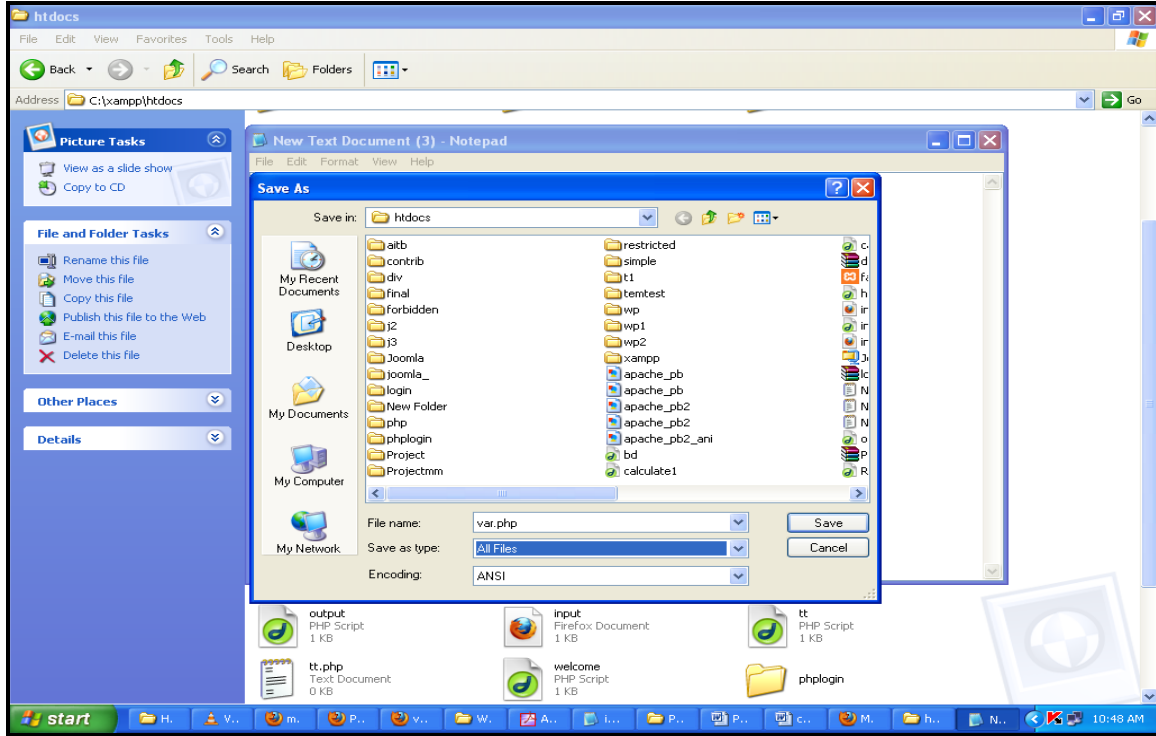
htdocs

File Edit View Favorites Tools Help

Back Search Folders

Address C:\xampp\htdocs Go

Picture Tasks

View as a slide show

Copy to CD

File and Folder Tasks

Rename this file

Move this file

Copy this file

Publish this file to the Web

E-mail this file

Delete this file

Other Places

Details

New Text Document (3) - Notepad

File Edit Format View Help

Save As

Save in: htdocs

My Recent Documents

Desktop

My Documents

My Computer

My Network

aitb
contrib
div
final
forbidden
j2
j3
Joomla
joomla_
login
New Folder
php
phplogin
Project
Projectmm

restricted
simple
t1
temtest
wp
wp1
wp2
xampp
apache_pb
apache_pb
apache_pb2
apache_pb2
apache_pb2_ani
bd
calculate1

c
d
fa
h
ir
ir
ir
Ja
lc
N
N
N
o
P
R

File name: var.php

Save as type: All Files

Encoding: ANSI

Save

Cancel

output
PHP Script
1 KB

input
Firefox Document
1 KB

tt
PHP Script
1 KB

tt.php
Text Document
0 KB

welcome
PHP Script
1 KB

phplogin

start H. V.. m. P.. v.. W. A.. i.. P.. P.. c.. M. h.. N.. 10:48 AM